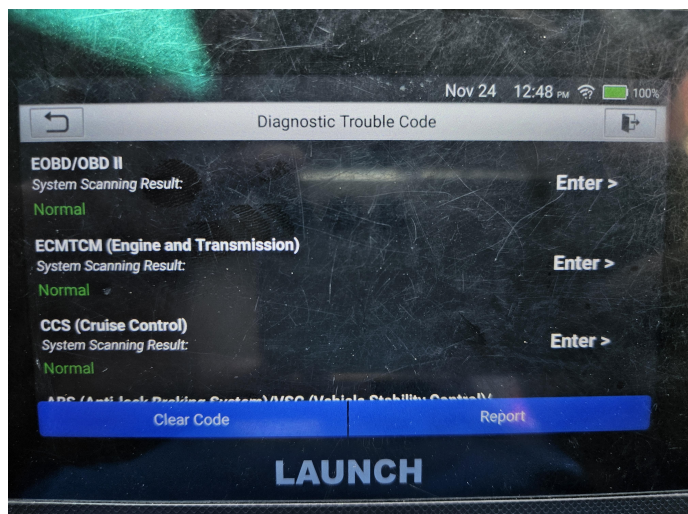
Nov 24 12:48 PM 100%

Diagnostic Trouble Code

EOBD/OBD II
System Scanning Result:
Normal
Enter >

ECMTCM (Engine and Transmission)
System Scanning Result:
Normal
Enter >

CCS (Cruise Control)
System Scanning Result:
Normal
Enter >

ABS (Anti-lock Braking System)/VSC (Vehicle Stability Control)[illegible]

Clear Code
Report

LAUNCH